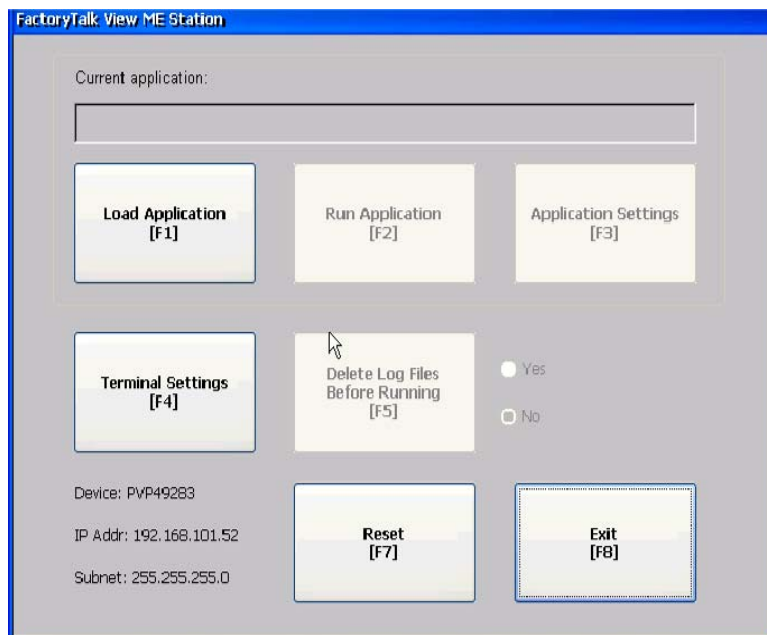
FactoryTalk View ME Station

Current application:

Load Application
[F1]

Run Application
[F2]

Application Settings
[F3]

Terminal Settings
[F4]

Delete Log Files Before Running
[F5]

Yes

No

Device: PVP49283

IP Addr: 192.168.101.52

Subnet: 255.255.255.0

Reset
[F7]

Exit
[F8]